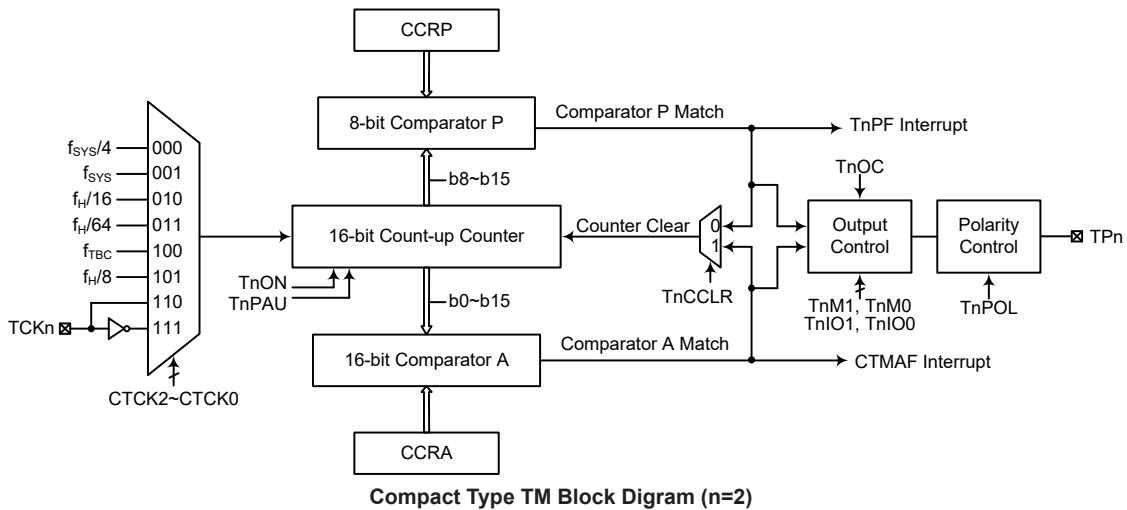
CCRP

8-bit Comparator P

Comparator P Match

TnPF Interrupt

$f_{SYS}/4$ 000
$f_{SYS}$ 001
$f_H/16$ 010
$f_H/64$ 011
$f_{TBC}$ 100
$f_H/8$ 101
110
TCKn 111

CTCK2~CTCK0

b8~b15

16-bit Count-up Counter

Counter Clear

0
1

TnCCLR

TnOC

Output Control

Polarity Control

TPn

TnON
TnPAU

b0~b15

TnM1, TnM0
TnIO1, TnIO0

TnPOL

16-bit Comparator A

Comparator A Match

CTMAF Interrupt

CCRA

Compact Type TM Block Digram (n=2)